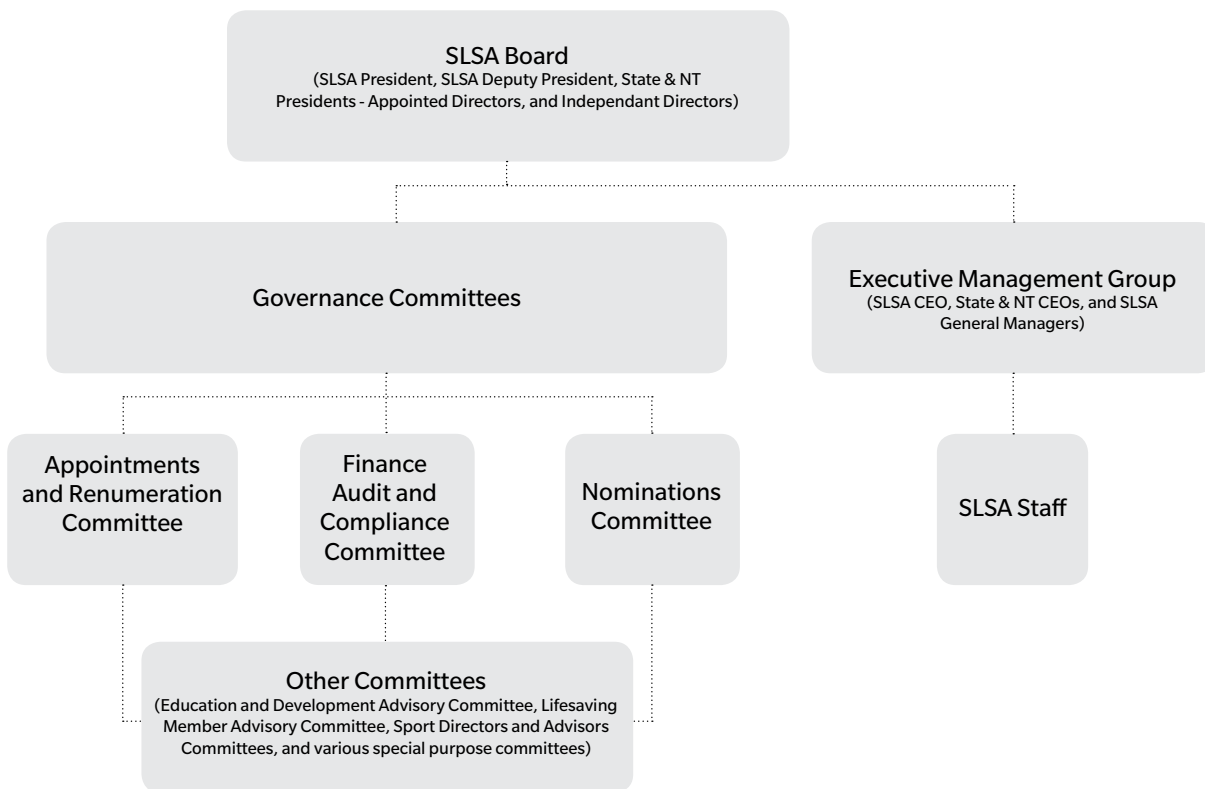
SLSA Board
(SLSA President, SLSA Deputy President, State & NT Presidents - Appointed Directors, and Independant Directors)

Governance Committees

Executive Management Group
(SLSA CEO, State & NT CEOs, and SLSA General Managers)

Appointments and Renumeration Committee

Finance Audit and Compliance Committee

Nominations Committee

SLSA Staff

Other Committees
(Education and Development Advisory Committee, Lifesaving Member Advisory Committee, Sport Directors and Advisors Committees, and various special purpose committees)